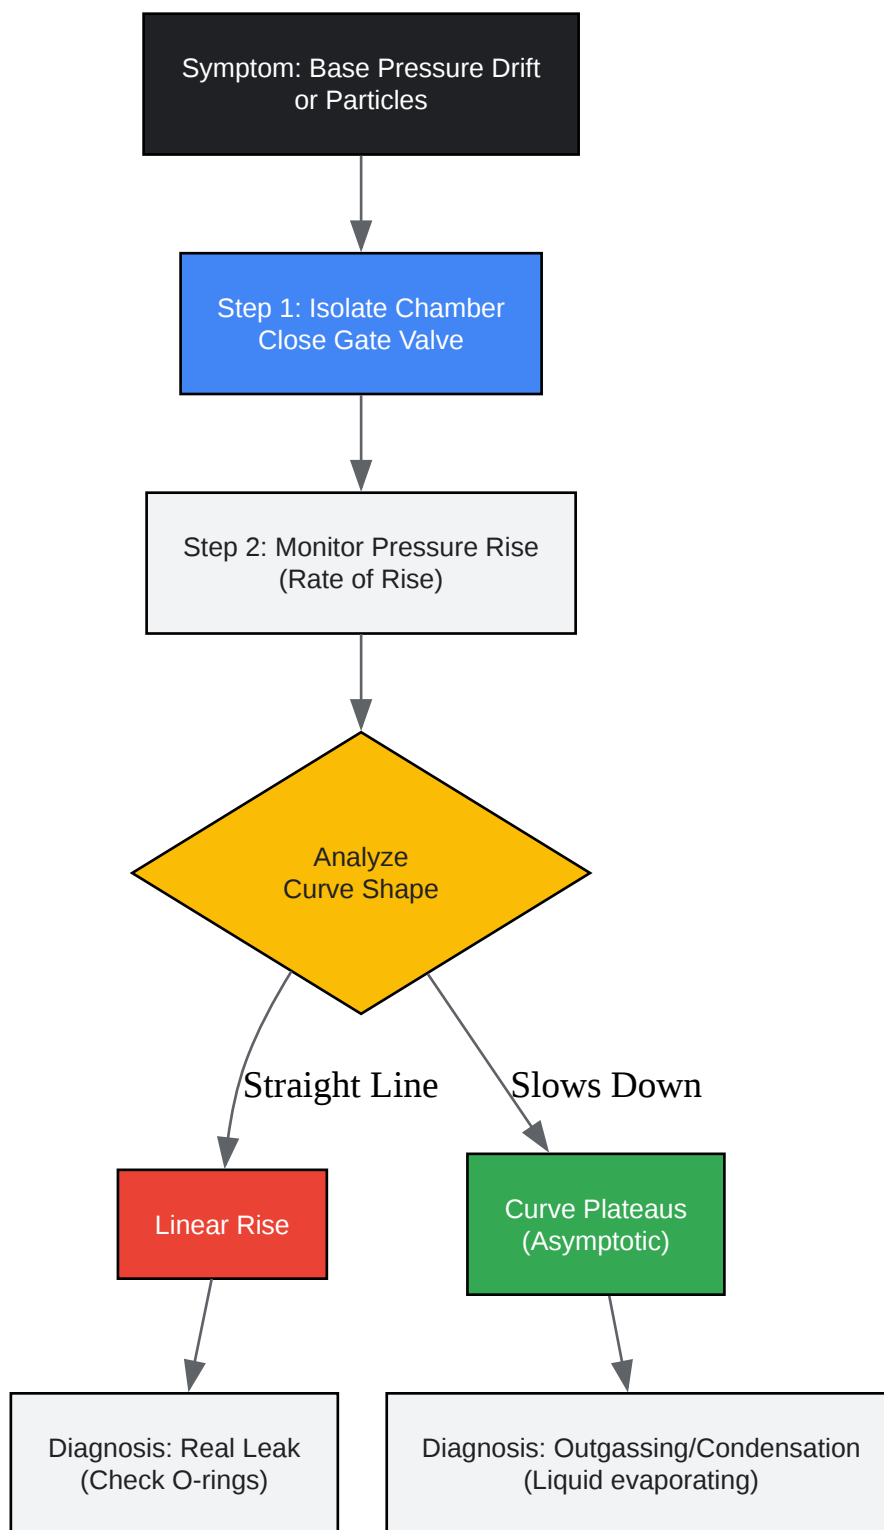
Symptom: Base Pressure Drift or Particles

Step 1: Isolate Chamber
Close Gate Valve

Step 2: Monitor Pressure Rise
(Rate of Rise)

Analyze
Curve Shape

Straight Line

Slows Down

Linear Rise

Curve Plateaus
(Asymptotic)

Diagnosis: Real Leak
(Check O-rings)

Diagnosis: Outgassing/Condensation
(Liquid evaporating)